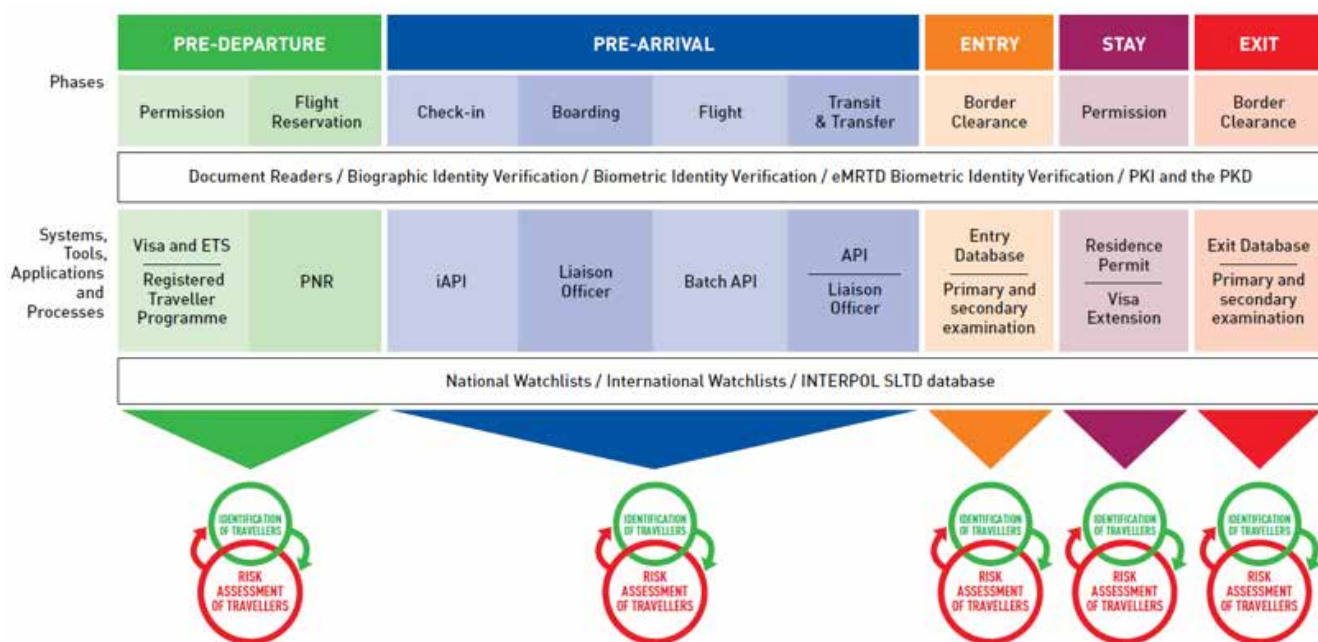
| | PRE-DEPARTURE | | PRE-ARRIVAL | | | | ENTRY | STAY | EXIT |
|---|---|---|---|---|---|---|---|---|---|
| Phases | Permission | Flight Reservation | Check-in | Boarding | Flight | Transit & Transfer | Border Clearance | Permission | Border Clearance |

Document Readers / Biographic Identity Verification / Biometric Identity Verification / eMRTD Biometric Identity Verification / PKI and the PKD

| Systems, Tools, Applications and Processes | Visa and ETS / Registered Traveller Programme | PNR | iAPI | Liaison Officer | Batch API | API / Liaison Officer | Entry Database / Primary and secondary examination | Residence Permit / Visa Extension | Exit Database / Primary and secondary examination |
|---|---|---|---|---|---|---|---|---|---|

National Watchlists / International Watchlists / INTERPOL SLTD database

IDENTIFICATION OF TRAVELLERS
RISK ASSESSMENT OF TRAVELLERS

IDENTIFICATION OF TRAVELLERS
RISK ASSESSMENT OF TRAVELLERS

IDENTIFICATION OF TRAVELLERS
RISK ASSESSMENT OF TRAVELLERS

IDENTIFICATION OF TRAVELLERS
RISK ASSESSMENT OF TRAVELLERS

IDENTIFICATION OF TRAVELLERS
RISK ASSESSMENT OF TRAVELLERS